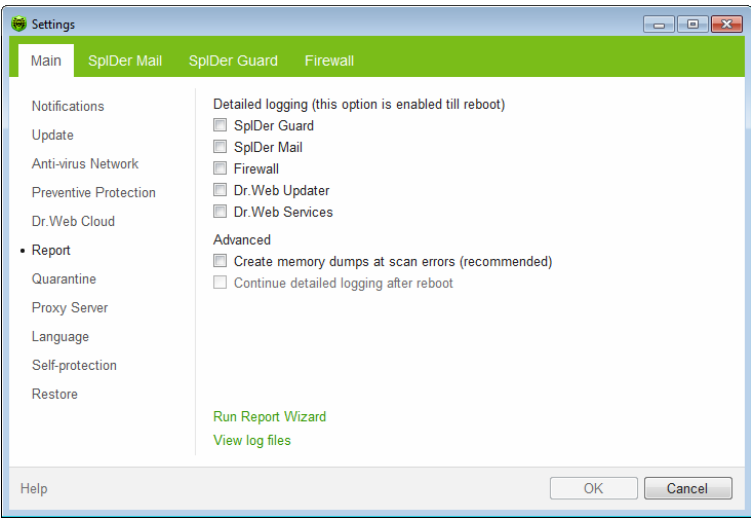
Settings

Main SpIDer Mail SpIDer Guard Firewall

Notifications
Update
Anti-virus Network
Preventive Protection
Dr.Web Cloud
• Report
Quarantine
Proxy Server
Language
Self-protection
Restore

Detailed logging (this option is enabled till reboot)
SpIDer Guard
SpIDer Mail
Firewall
Dr.Web Updater
Dr.Web Services

Advanced
Create memory dumps at scan errors (recommended)
Continue detailed logging after reboot

Run Report Wizard
View log files

Help

OK Cancel